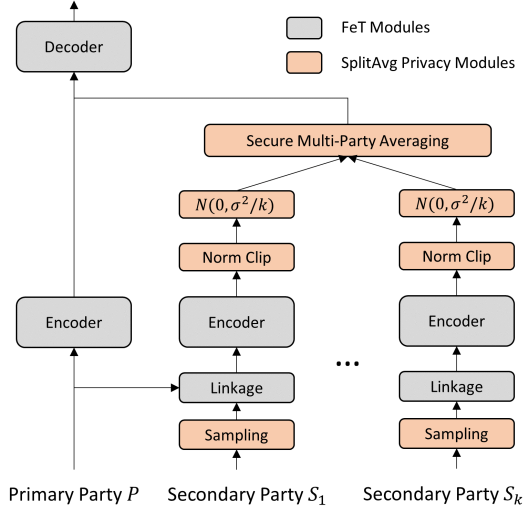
FeT Modules

SplitAvg Privacy Modules

Decoder

Secure Multi-Party Averaging

$N(0, \sigma^2/k)$

$N(0, \sigma^2/k)$

Norm Clip

Norm Clip

Encoder

Encoder

Encoder

Linkage

Linkage

Sampling

Sampling

...

Primary Party $P$

Secondary Party $S_1$

Secondary Party $S_k$